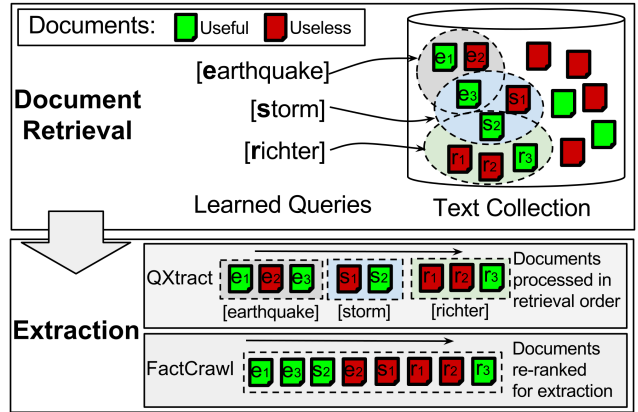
Documents: Useful Useless

[earthquake]

[storm]

[richter]

Document Retrieval

$e_1$ $e_2$ $e_3$ $s_1$ $s_2$ $r_1$ $r_2$ $r_3$

Learned Queries

Text Collection

Extraction

QXtract

$e_1$ $e_2$ $e_3$ $s_1$ $s_2$ $r_1$ $r_2$ $r_3$

[earthquake] [storm] [richter]

Documents processed in retrieval order

FactCrawl

$e_1$ $e_3$ $s_2$ $e_2$ $s_1$ $r_1$ $r_2$ $r_3$

Documents re-ranked for extraction